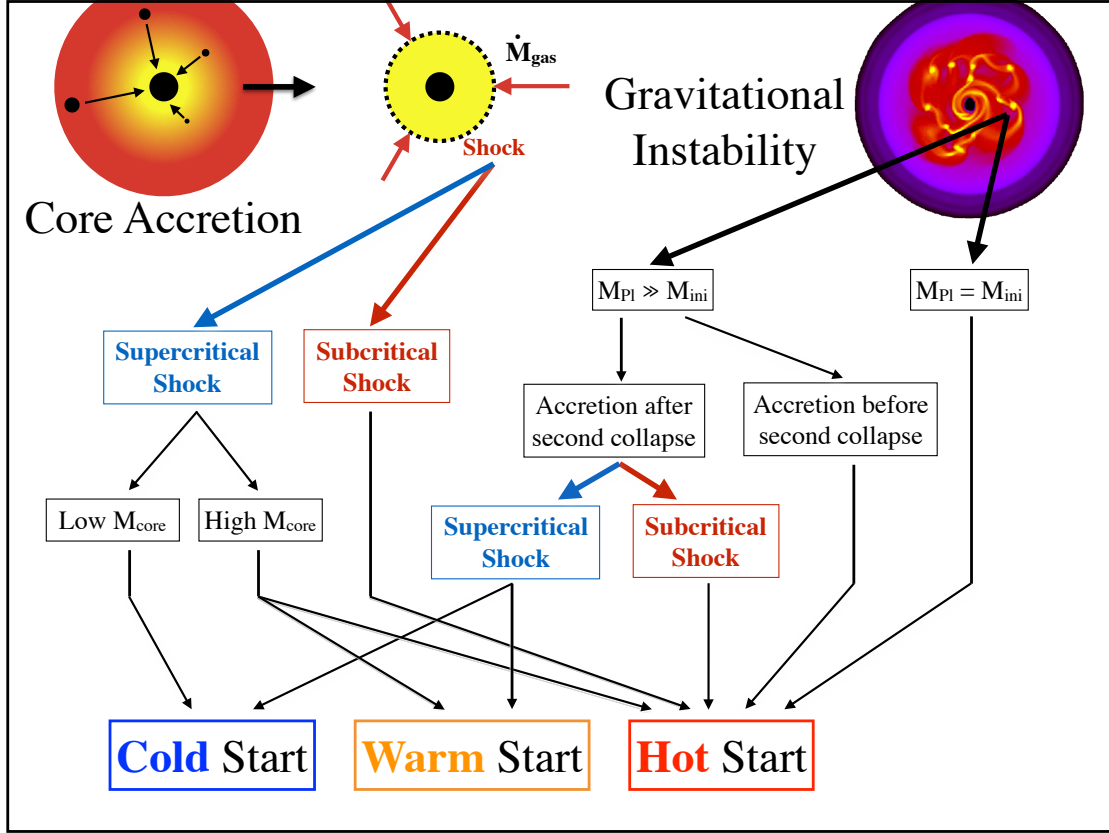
$\dot{M}_{gas}$

Shock

Core Accretion

Gravitational Instability

$M_{Pl} \gg M_{ini}$

$M_{Pl} = M_{ini}$

Supercritical Shock

Subcritical Shock

Accretion after second collapse

Accretion before second collapse

Low $M_{core}$

High $M_{core}$

Supercritical Shock

Subcritical Shock

Cold Start

Warm Start

Hot Start